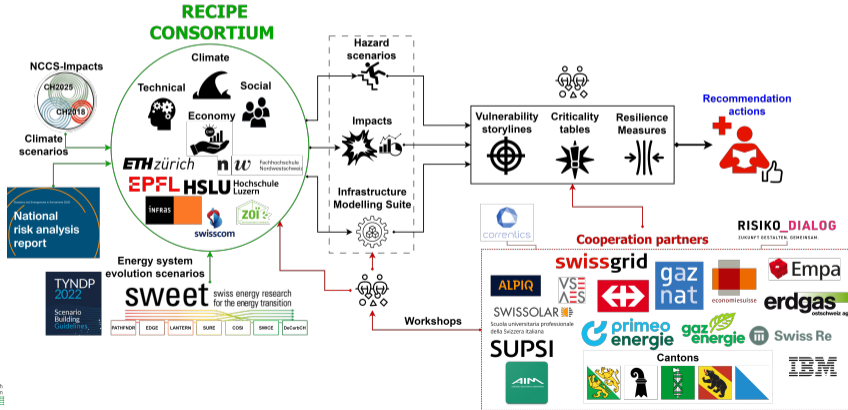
RECIPE CONSORTIUM

NCCS-Impacts
CH2025
CH2018
Climate scenarios

Climate
Technical
Social
Economy

ETHzürich
n|w Fachhochschule Nordwestschweiz
EPFL
HSLU Hochschule Luzern
INFRAS
swisscom
zoï

National risk analysis report

Energy system evolution scenarios
TYNDP 2022 Scenario Building Guidelines
sweet swiss energy research for the energy transition
PATHFNDR EDGE LANTERN SURE CoSi SWICE DeCarbCH

Hazard scenarios
Impacts
Infrastructure Modelling Suite

Vulnerability storylines
Criticality tables
Resilience Measures

Recommendation actions

Workshops

correntics
Cooperation partners
RISIKO_DIALOG
ZUKUNFT GESTALTEN. GEMEINSAM.
ALPIQ
swissgrid
VSE AES
gaz nat
economiesuisse
Empa
erdgas ostschweiz ag
SWISSOLAR
Scuola universitaria professionale della Svizzera italiana
SUPSI
primeo energie
gaz energie
Swiss Re
Cantons
IBM
AIM